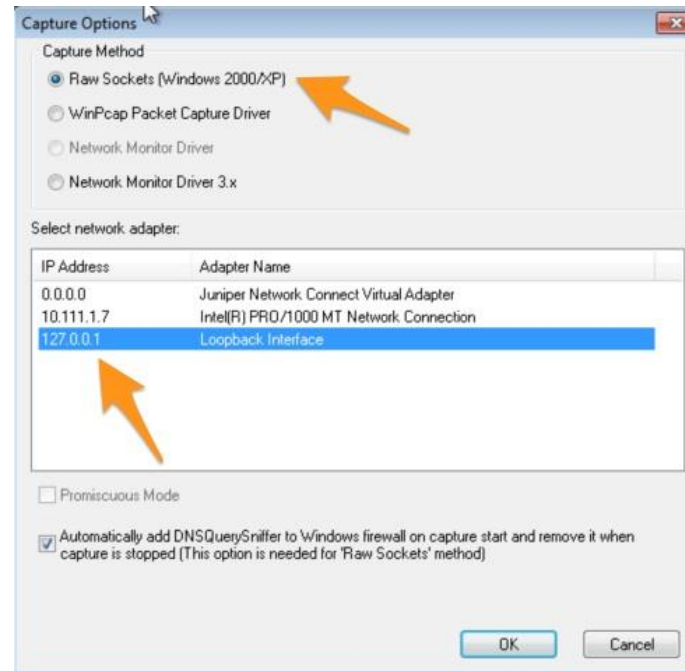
Capture Options

Capture Method

Raw Sockets (Windows 2000/XP)

WinPcap Packet Capture Driver

Network Monitor Driver

Network Monitor Driver 3.x

Select network adapter:

| IP Address | Adapter Name |
|---|---|
| 0.0.0.0 | Juniper Network Connect Virtual Adapter |
| 10.111.1.7 | Intel(R) PRO/1000 MT Network Connection |
| 127.0.0.1 | Loopback Interface |

Promiscuous Mode

Automatically add DNSQuerySniffer to Windows firewall on capture start and remove it when capture is stopped (This option is needed for 'Raw Sockets' method)

OK

Cancel